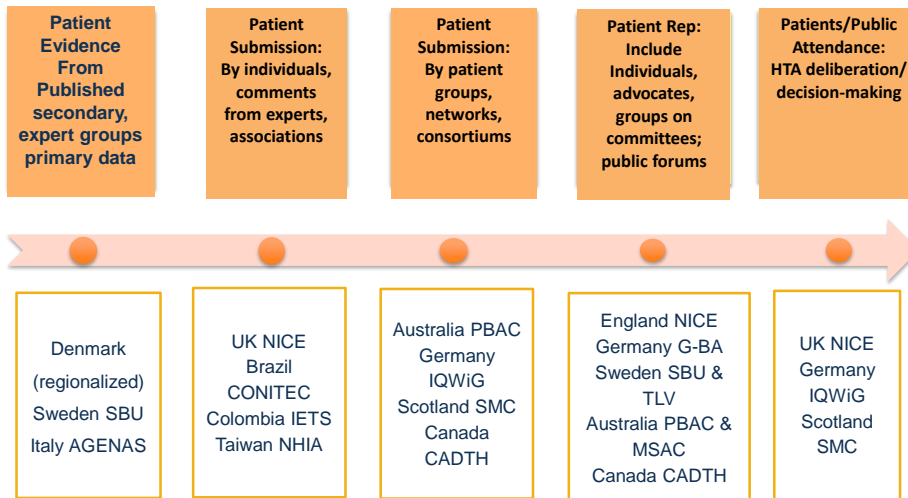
Patient Evidence From Published secondary, expert groups primary data

Patient Submission: By individuals, comments from experts, associations

Patient Submission: By patient groups, networks, consortiums

Patient Rep: Include Individuals, advocates, groups on committees; public forums

Patients/Public Attendance: HTA deliberation/ decision-making

Denmark (regionalized) Sweden SBU Italy AGENAS

UK NICE Brazil CONITEC Colombia IETS Taiwan NHIA

Australia PBAC Germany IQWiG Scotland SMC Canada CADTH

England NICE Germany G-BA Sweden SBU & TLV Australia PBAC & MSAC Canada CADTH

UK NICE Germany IQWiG Scotland SMC